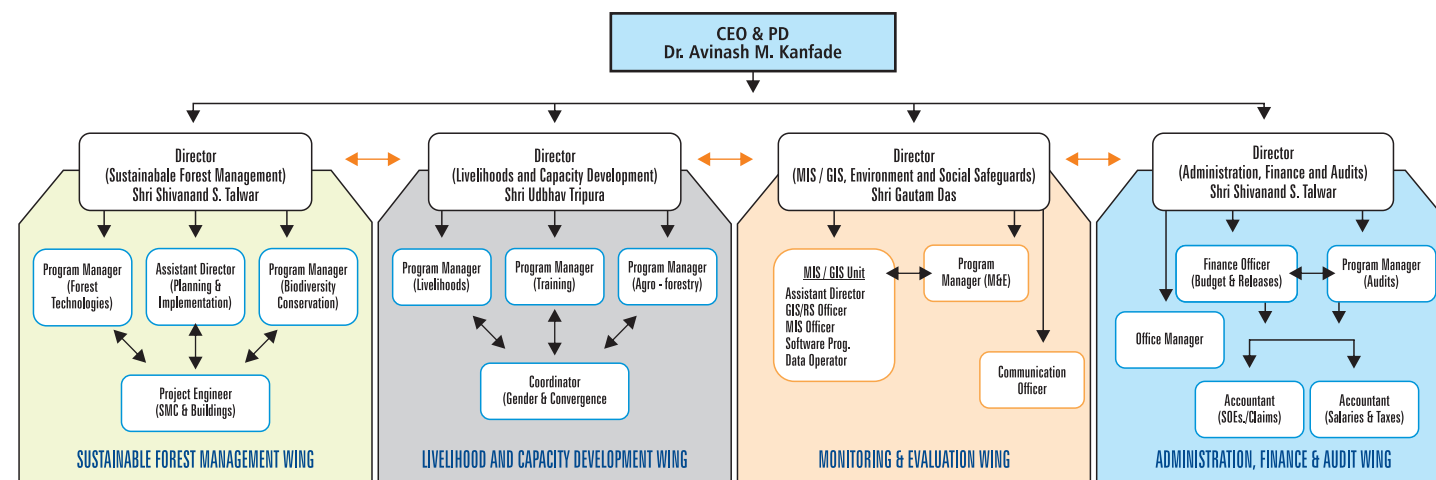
CEO & PD
Dr. Avinash M. Kanfade

Director
(Sustainabale Forest Management)
Shri Shivanand S. Talwar

Program Manager
(Forest Technologies)

Assistant Director
(Planning & Implementation)

Program Manager
(Biodiversity Conservation)

Project Engineer
(SMC & Buildings)

SUSTAINABLE FOREST MANAGEMENT WING

Director
(Livelihoods and Capacity Development)
Shri Udbhav Tripura

Program Manager
(Livelihoods)

Program Manager
(Training)

Program Manager
(Agro - forestry)

Coordinator
(Gender & Convergence

LIVELIHOOD AND CAPACITY DEVELOPMENT WING

Director
(MIS / GIS, Environment and Social Safeguards)
Shri Gautam Das

MIS / GIS Unit
Assistant Director
GIS/RS Officer
MIS Officer
Software Prog.
Data Operator

Program Manager (M&E)

Communication Officer

MONITORING & EVALUATION WING

Director
(Administration, Finance and Audits)
Shri Shivanand S. Talwar

Finance Officer
(Budget & Releases)

Program Manager
(Audits)

Office Manager

Accountant
(SOEs./Claims)

Accountant
(Salaries & Taxes)

ADMINISTRATION, FINANCE & AUDIT WING